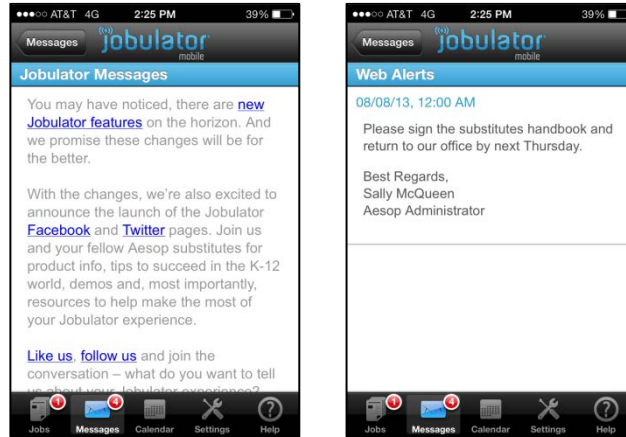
●●●○○ AT&T 4G 2:25 PM 39%

Messages jobulator mobile

Jobulator Messages

You may have noticed, there are new Jobulator features on the horizon. And we promise these changes will be for the better.

With the changes, we're also excited to announce the launch of the Jobulator Facebook and Twitter pages. Join us and your fellow Aesop substitutes for product info, tips to succeed in the K-12 world, demos and, most importantly, resources to help make the most of your Jobulator experience.

Like us, follow us and join the conversation – what do you want to tell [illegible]

1 Jobs 4 Messages Calendar Settings Help

●●●○○ AT&T 4G 2:25 PM 39%

Messages jobulator mobile

Web Alerts

08/08/13, 12:00 AM

Please sign the substitutes handbook and return to our office by next Thursday.

Best Regards,
Sally McQueen
Aesop Administrator

1 Jobs 4 Messages Calendar Settings Help